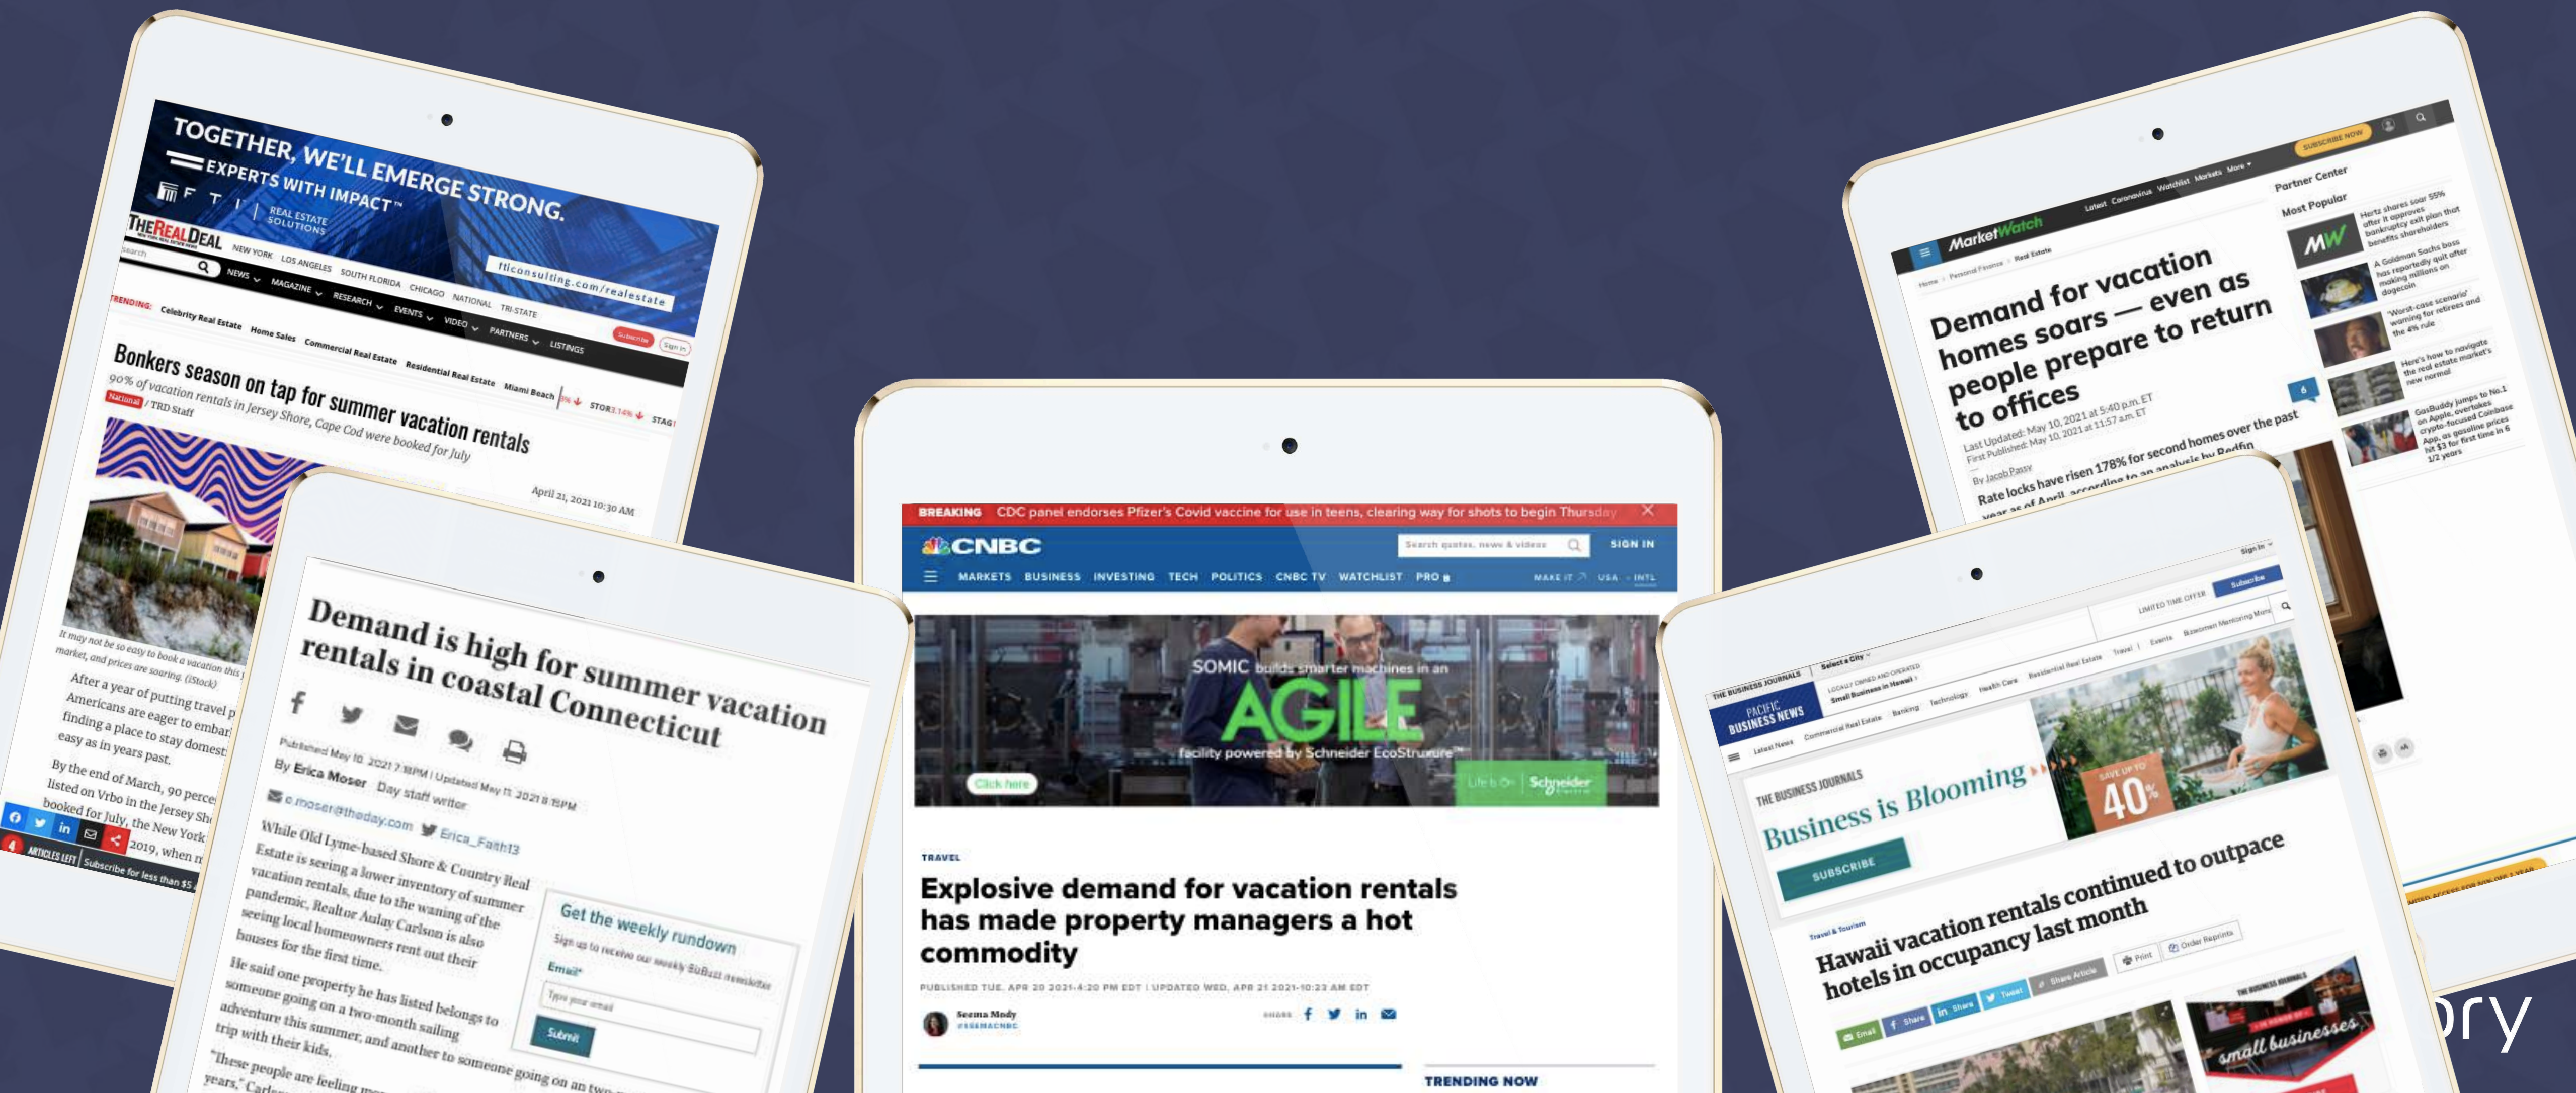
TOGETHER, WE'LL EMERGE STRONG.
EXPERTS WITH IMPACT™
FTI REAL ESTATE SOLUTIONS
fticonsulting.com/realestate

THE REAL DEAL
NEW YORK LOS ANGELES SOUTH FLORIDA CHICAGO NATIONAL TRI-STATE
NEWS MAGAZINE RESEARCH EVENTS VIDEO PARTNERS LISTINGS
TRENDING: Celebrity Real Estate Home Sales Commercial Real Estate Residential Real Estate Miami Beach

Bonkers season on tap for summer vacation rentals
90% of vacation rentals in Jersey Shore, Cape Cod were booked for July
National / TRD Staff
April 21, 2021 10:30 AM

It may not be so easy to book a vacation this market, and prices are soaring. (iStock)

After a year of putting travel p Americans are eager to embar finding a place to stay domest easy as in years past.

By the end of March, 90 perce listed on Vrbo in the Jersey Sh booked for July, the New York 2019, when n

ARTICLES LEFT Subscribe for less than $5

Demand is high for summer vacation rentals in coastal Connecticut

Published May 10, 2021 7:18PM | Updated May 11, 2021 8:15PM
By Erica Moser Day staff writer
e.moser@theday.com Erica_Faith13

While Old Lyme-based Shore & Country Real Estate is seeing a lower inventory of summer vacation rentals, due to the waning of the pandemic, Realtor Aulay Carlson is also seeing local homeowners rent out their houses for the first time.

He said one property he has listed belongs to someone going on a two-month sailing adventure this summer, and another to someone going on an two trip with their kids.

"These people are feeling years," Carl

Get the weekly rundown
Sign up to receive our weekly BuBuzz newsletter
Email*
Type your email
Submit

BREAKING CDC panel endorses Pfizer's Covid vaccine for use in teens, clearing way for shots to begin Thursday
CNBC
Search quotes, news & videos
SIGN IN
MARKETS BUSINESS INVESTING TECH POLITICS CNBC TV WATCHLIST PRO
MAKE IT USA INTL
SOMIC builds smarter machines in an AGILE facility powered by Schneider EcoStruxure™
Click here
Life Is On Schneider Electric

TRAVEL
Explosive demand for vacation rentals has made property managers a hot commodity
PUBLISHED TUE, APR 20 2021 4:20 PM EDT | UPDATED WED, APR 21 2021 10:23 AM EDT
Seema Mody @SEEMACNBC
SHARE
TRENDING NOW

MarketWatch
Latest Coronavirus Watchlist Markets More
SUBSCRIBE NOW
Home > Personal Finance > Real Estate
Demand for vacation homes soars — even as people prepare to return to offices
Last Updated: May 10, 2021 at 5:40 p.m. ET
First Published: May 10, 2021 at 11:57 a.m. ET
By Jacob Passy
Rate locks have risen 178% for second homes over the past year as of April, according to an analysis by Redfin
Partner Center
Most Popular
Hertz shares soar 55% after it approves bankruptcy exit plan that benefits shareholders
A Goldman Sachs boss has reportedly quit after making millions on dogecoin
'Worst-case scenario' warning for retirees and the 4% rule
Here's how to navigate the real estate market's new normal
GasBuddy jumps to No.1 on Apple, overtakes crypto-focused Coinbase App, as gasoline prices hit $3 for first time in 6 1/2 years

THE BUSINESS JOURNALS
PACIFIC BUSINESS NEWS
Select a City
LOCALLY OWNED AND OPERATED Small Businesses in Hawaii
LIMITED TIME OFFER Subscribe
Sign In
Latest News Commercial Real Estate Banking Technology Health Care Residential Real Estate Travel Events Bizwomen Mentoring More
THE BUSINESS JOURNALS
Business is Blooming
SAVE UP TO 40%
SUBSCRIBE
Travel & Tourism
Hawaii vacation rentals continued to outpace hotels in occupancy last month
Print Order Reprints
Email Share Share Tweet Share Article
THE BUSINESS JOURNALS
small businesses

ory